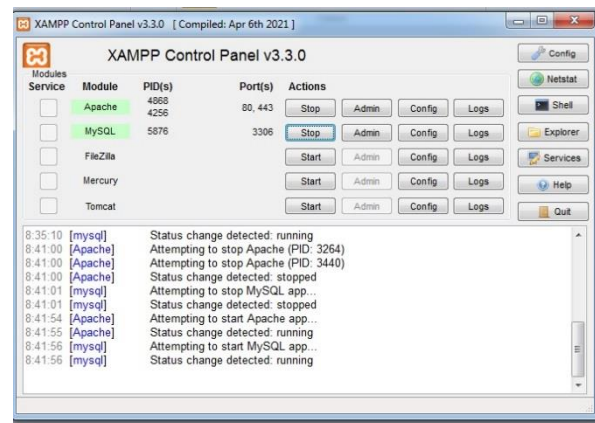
XAMPP Control Panel v3.3.0 [ Compiled: Apr 6th 2021 ]

XAMPP Control Panel v3.3.0

Config

Modules

Netstat

| Service | Module | PID(s) | Port(s) | Actions | | | | |
|---|---|---|---|---|---|---|---|---|
| | Apache | 4868 4256 | 80, 443 | Stop | Admin | Config | Logs | Shell |
| | MySQL | 5876 | 3306 | Stop | Admin | Config | Logs | Explorer |
| | FileZilla | | | Start | Admin | Config | Logs | Services |
| | Mercury | | | Start | Admin | Config | Logs | Help |
| | Tomcat | | | Start | Admin | Config | Logs | Quit |

8:35:10 [mysql] Status change detected: running
8:41:00 [Apache] Attempting to stop Apache (PID: 3264)
8:41:00 [Apache] Attempting to stop Apache (PID: 3440)
8:41:00 [Apache] Status change detected: stopped
8:41:01 [mysql] Attempting to stop MySQL app...
8:41:01 [mysql] Status change detected: stopped
8:41:54 [Apache] Attempting to start Apache app...
8:41:55 [Apache] Status change detected: running
8:41:56 [mysql] Attempting to start MySQL app...
8:41:56 [mysql] Status change detected: running